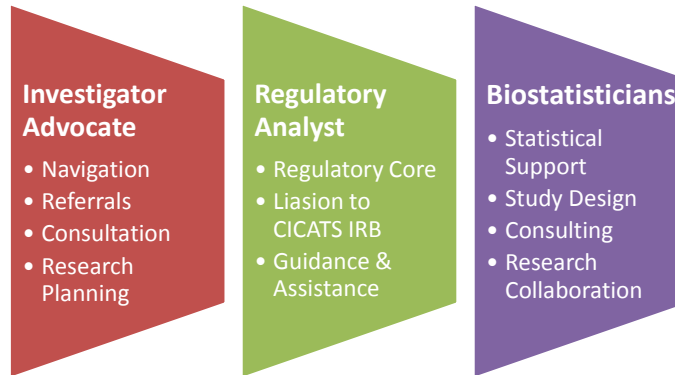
Investigator Advocate

- Navigation
- Referrals
- Consultation
- Research Planning

Regulatory Analyst

- Regulatory Core
- Liasion to CICATS IRB
- Guidance & Assistance

Biostatisticians

- Statistical Support
- Study Design
- Consulting
- Research Collaboration